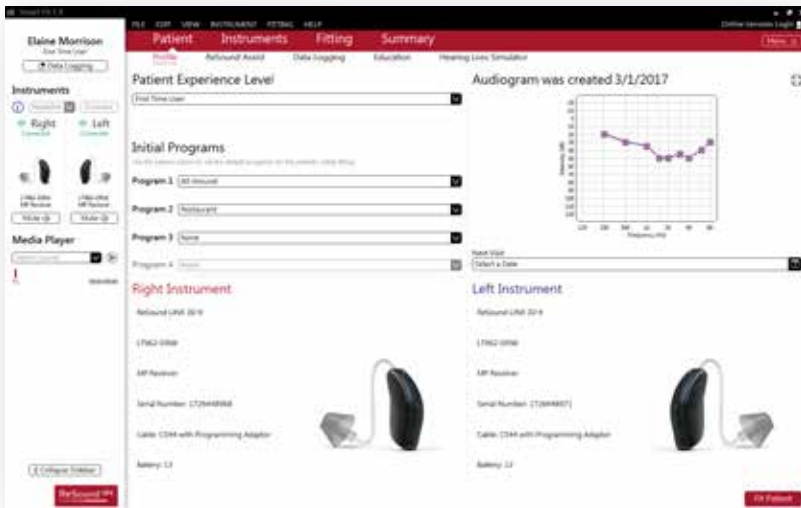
Smart Fit 1.8

FILE EDIT VIEW INSTRUMENT FITTING HELP

Online Services Login

Patient Instruments Fitting Summary

Menu

Profile ReSound Assist Data Logging Education Hearing Loss Simulator

Elaine Morrison
First Time User

Data Logging

Instruments

Right Connected

Left Connected

Media Player

Patient Experience Level

First Time User

Initial Programs

Program 1 All-Around

Program 2 Restaurant

Program 3 None

Program 4 None

Audiogram was created 3/1/2017

Frequency (Hz)

Intensity (dB)

Next Visit
Select a Date

Right Instrument

ReSound LiNX 3D 9

LT962-DRW

MP Receiver

Serial Number: 1726448068

Cable: CS44 with Programming Adapter

Battery: 13

Left Instrument

ReSound LiNX 3D 9

LT962-DRW

MP Receiver

Serial Number: 1726448071

Cable: CS44 with Programming Adapter

Battery: 13

Collapse Sidebar

ReSound

Fit Patient